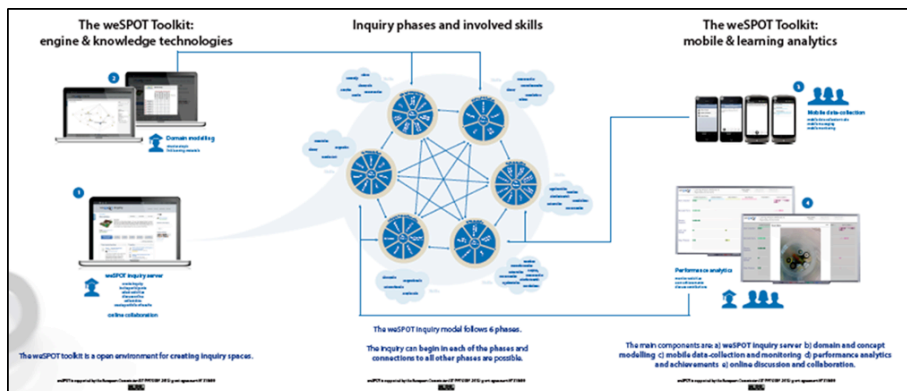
The weSPOT Toolkit: engine & knowledge technologies

Inquiry phases and involved skills

The weSPOT Toolkit: mobile & learning analytics

2

Domain modelling

1

weSPOT inquiry server

online collaboration

3

Mobile data collection

4

Performance analytics

The weSPOT toolkit is a open environment for creating inquiry spaces.

The weSPOT inquiry model follows 6 phases.

The inquiry can begin in each of the phases and connections to all other phases are possible.

The main components are: a) weSPOT inquiry server b) domain and concept modelling c) mobile data-collection and monitoring d) performance analytics and achievements e) online discussion and collaboration.

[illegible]